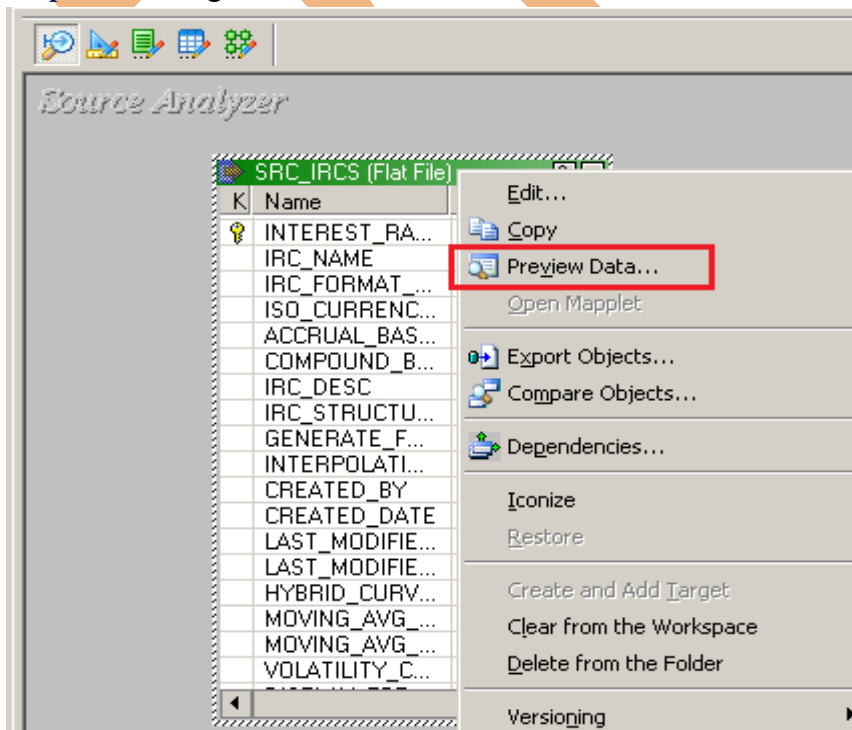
Source Analyzer

SRC_IRCS (Flat File)

| K | Name |
|---|---|
| | INTEREST_RA... |
| | IRC_NAME |
| | IRC_FORMAT_... |
| | ISO_CURRENC... |
| | ACCRUAL_BAS... |
| | COMPOUND_B... |
| | IRC_DESC |
| | IRC_STRUCTU... |
| | GENERATE_F... |
| | INTERPOLATI... |
| | CREATED_BY |
| | CREATED_DATE |
| | LAST_MODIFIE... |
| | LAST_MODIFIE... |
| | HYBRID_CURV... |
| | MOVING_AVG_... |
| | MOVING_AVG_... |
| | VOLATILITY_C... |

Edit...
Copy
Preview Data...
Open Mapplet
Export Objects...
Compare Objects...
Dependencies...
Iconize
Restore
Create and Add Target
Clear from the Workspace
Delete from the Folder
Versioning